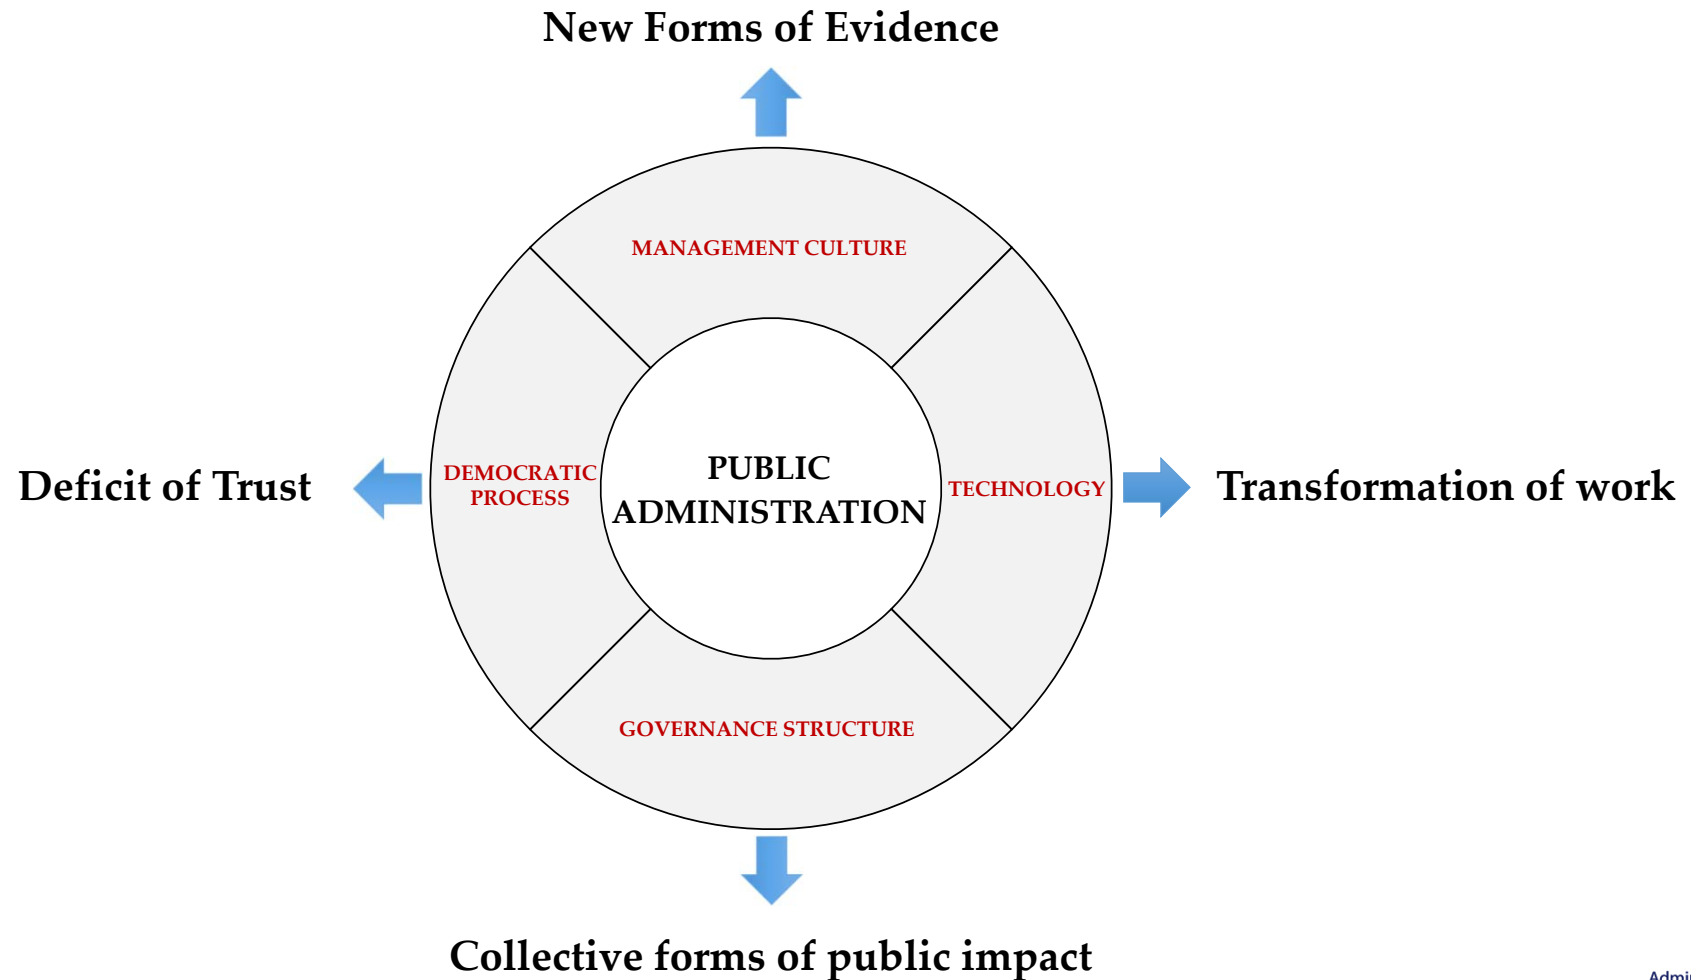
New Forms of Evidence

MANAGEMENT CULTURE

Deficit of Trust

DEMOCRATIC PROCESS

PUBLIC ADMINISTRATION

TECHNOLOGY

Transformation of work

GOVERNANCE STRUCTURE

Collective forms of public impact

Admi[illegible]